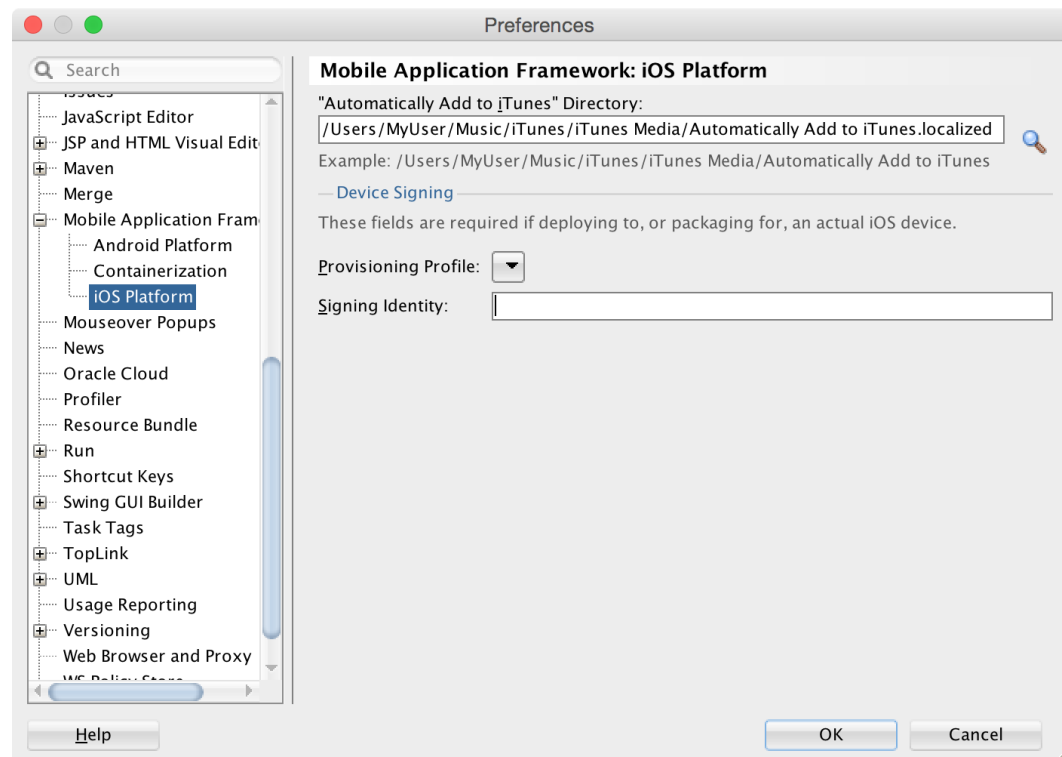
Preferences

Search

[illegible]
JavaScript Editor
JSP and HTML Visual Edit
Maven
Merge
Mobile Application Fram
Android Platform
Containerization
iOS Platform
Mouseover Popups
News
Oracle Cloud
Profiler
Resource Bundle
Run
Shortcut Keys
Swing GUI Builder
Task Tags
TopLink
UML
Usage Reporting
Versioning
Web Browser and Proxy
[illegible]

Mobile Application Framework: iOS Platform

"Automatically Add to iTunes" Directory:
/Users/MyUser/Music/iTunes/iTunes Media/Automatically Add to iTunes.localized
Example: /Users/MyUser/Music/iTunes/iTunes Media/Automatically Add to iTunes

Device Signing
These fields are required if deploying to, or packaging for, an actual iOS device.

Provisioning Profile:
Signing Identity:

Help
OK
Cancel